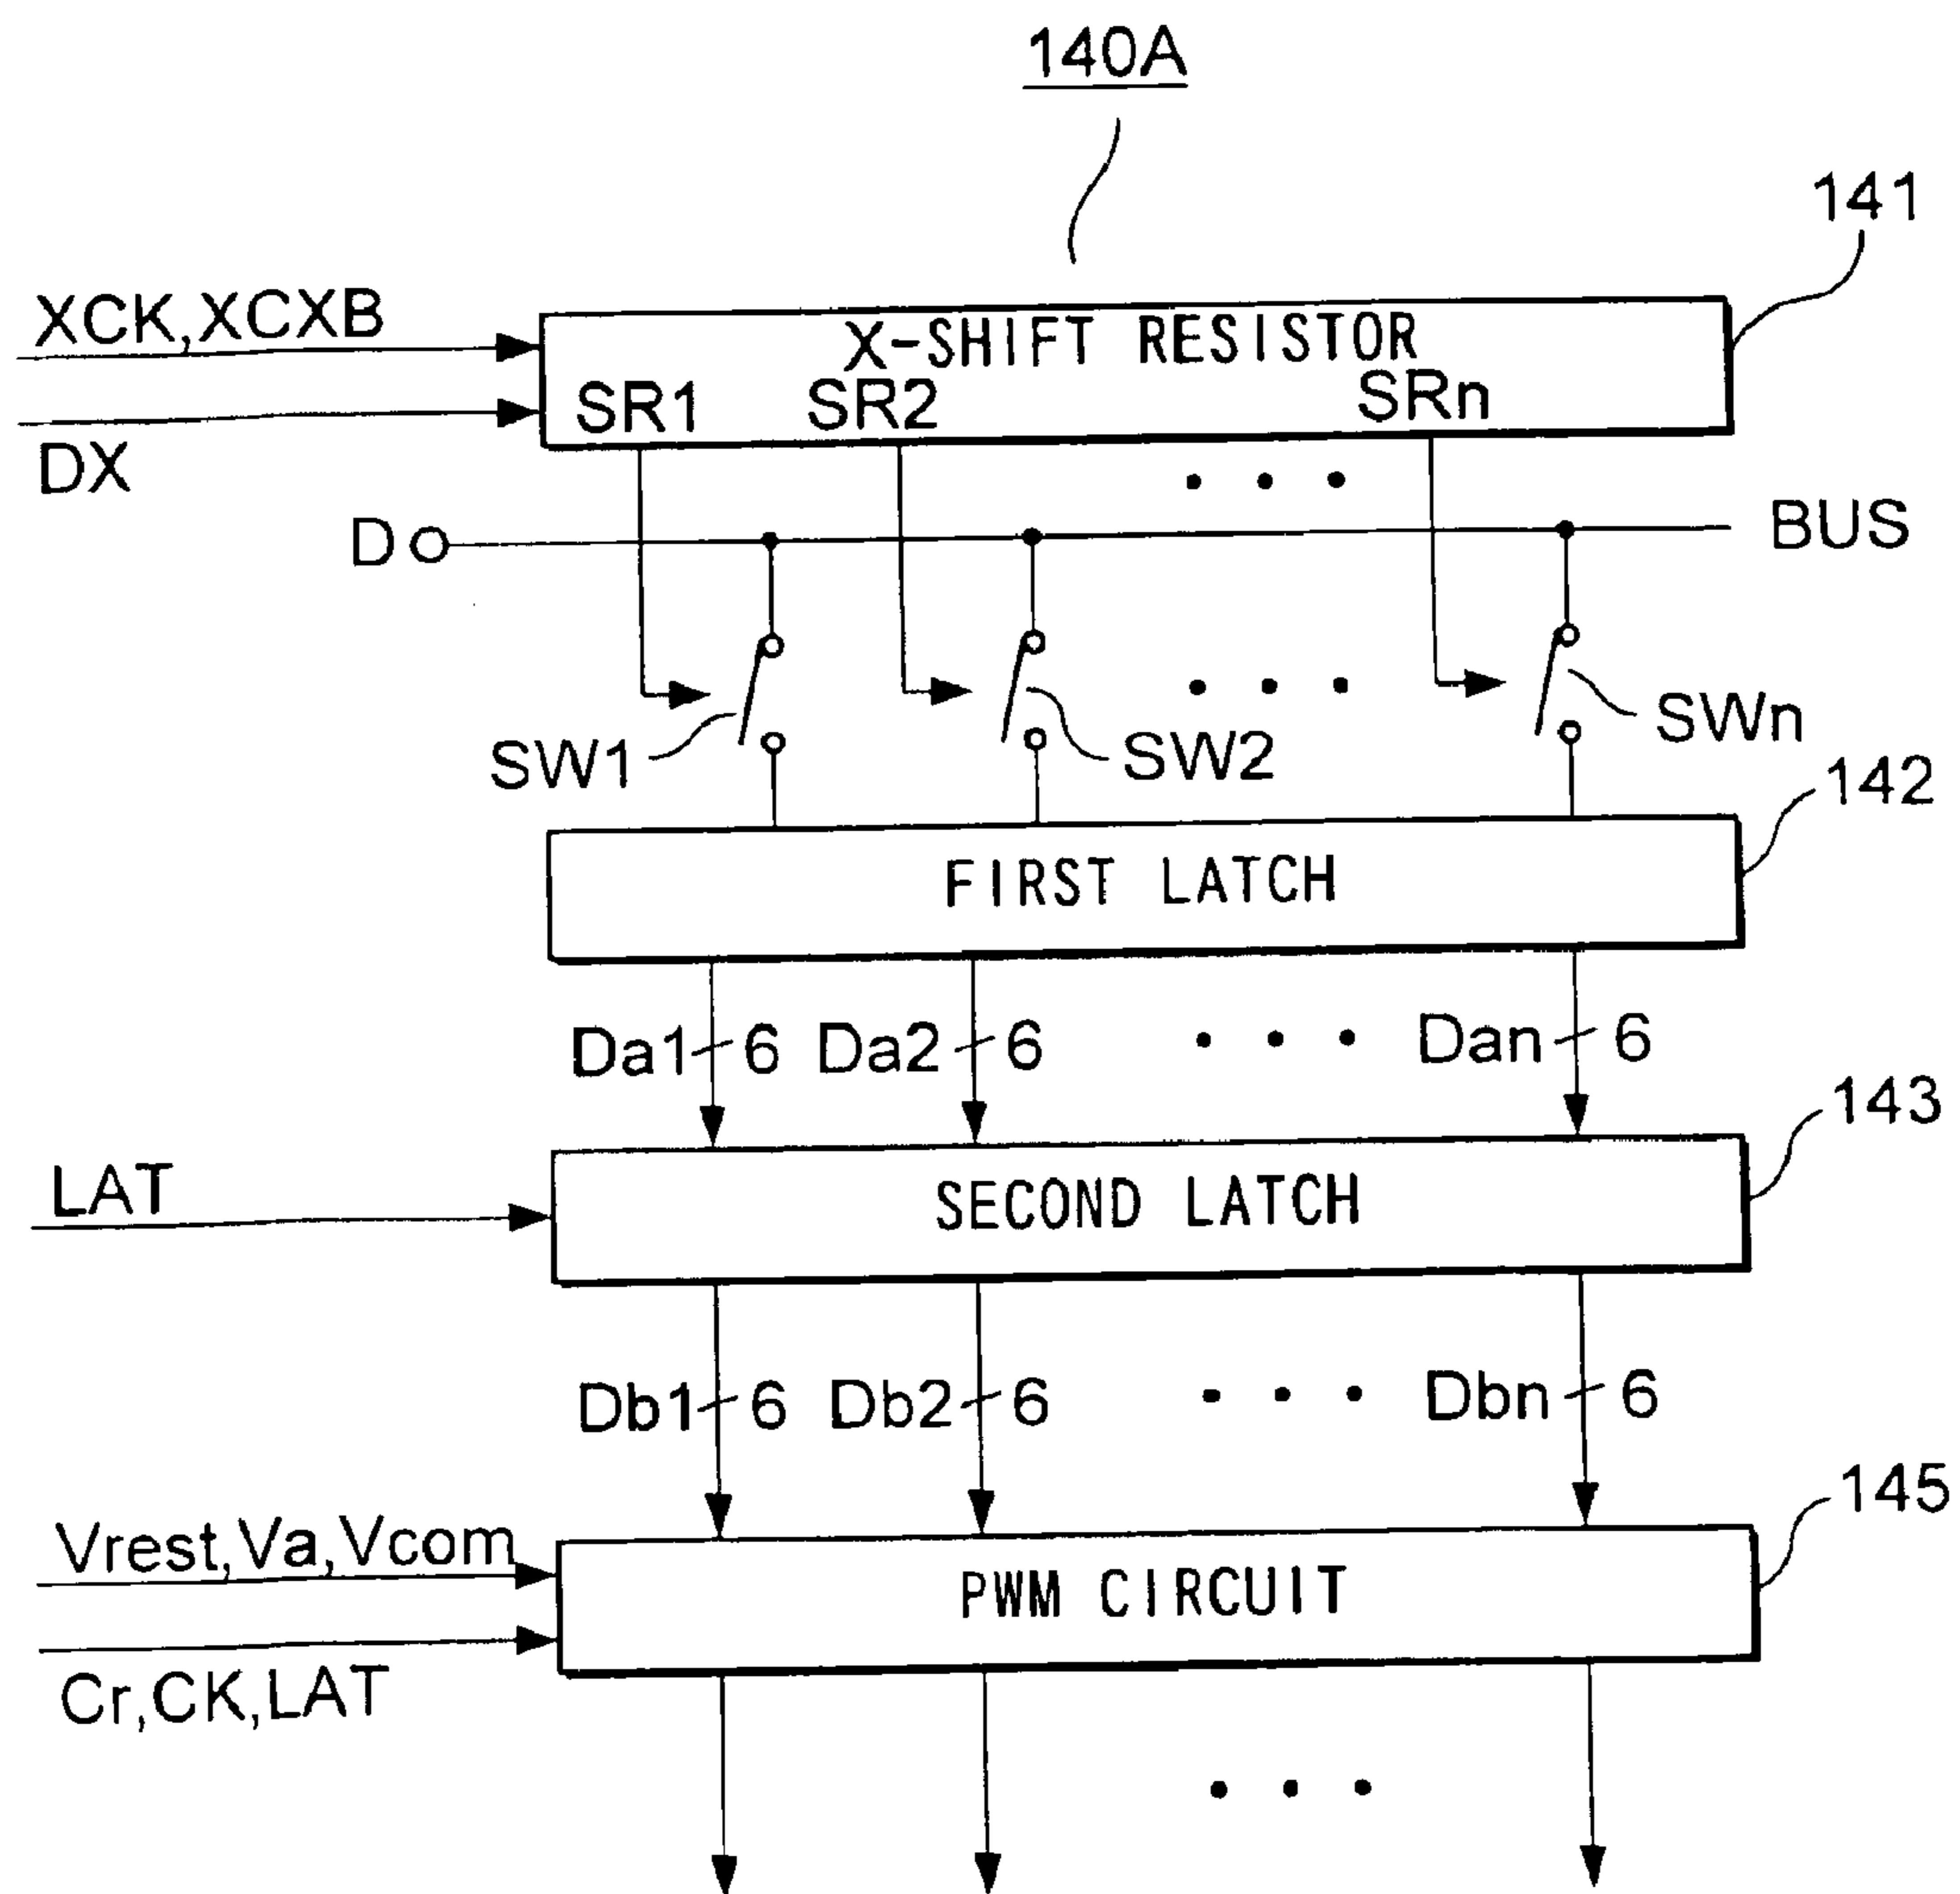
140A

141

XCK,XCXB

X-SHIFT RESISTOR

SR1 SR2 SRn

DX

• • •

Do

BUS

• • •

SW1 SW2 SWn

142

FIRST LATCH

Da1 6 Da2 6 • • • Dan 6

143

LAT

SECOND LATCH

Db1 6 Db2 6 • • • Dbn 6

145

Vrest,Va,Vcom

PWM CIRCUIT

Cr,CK,LAT

• • •